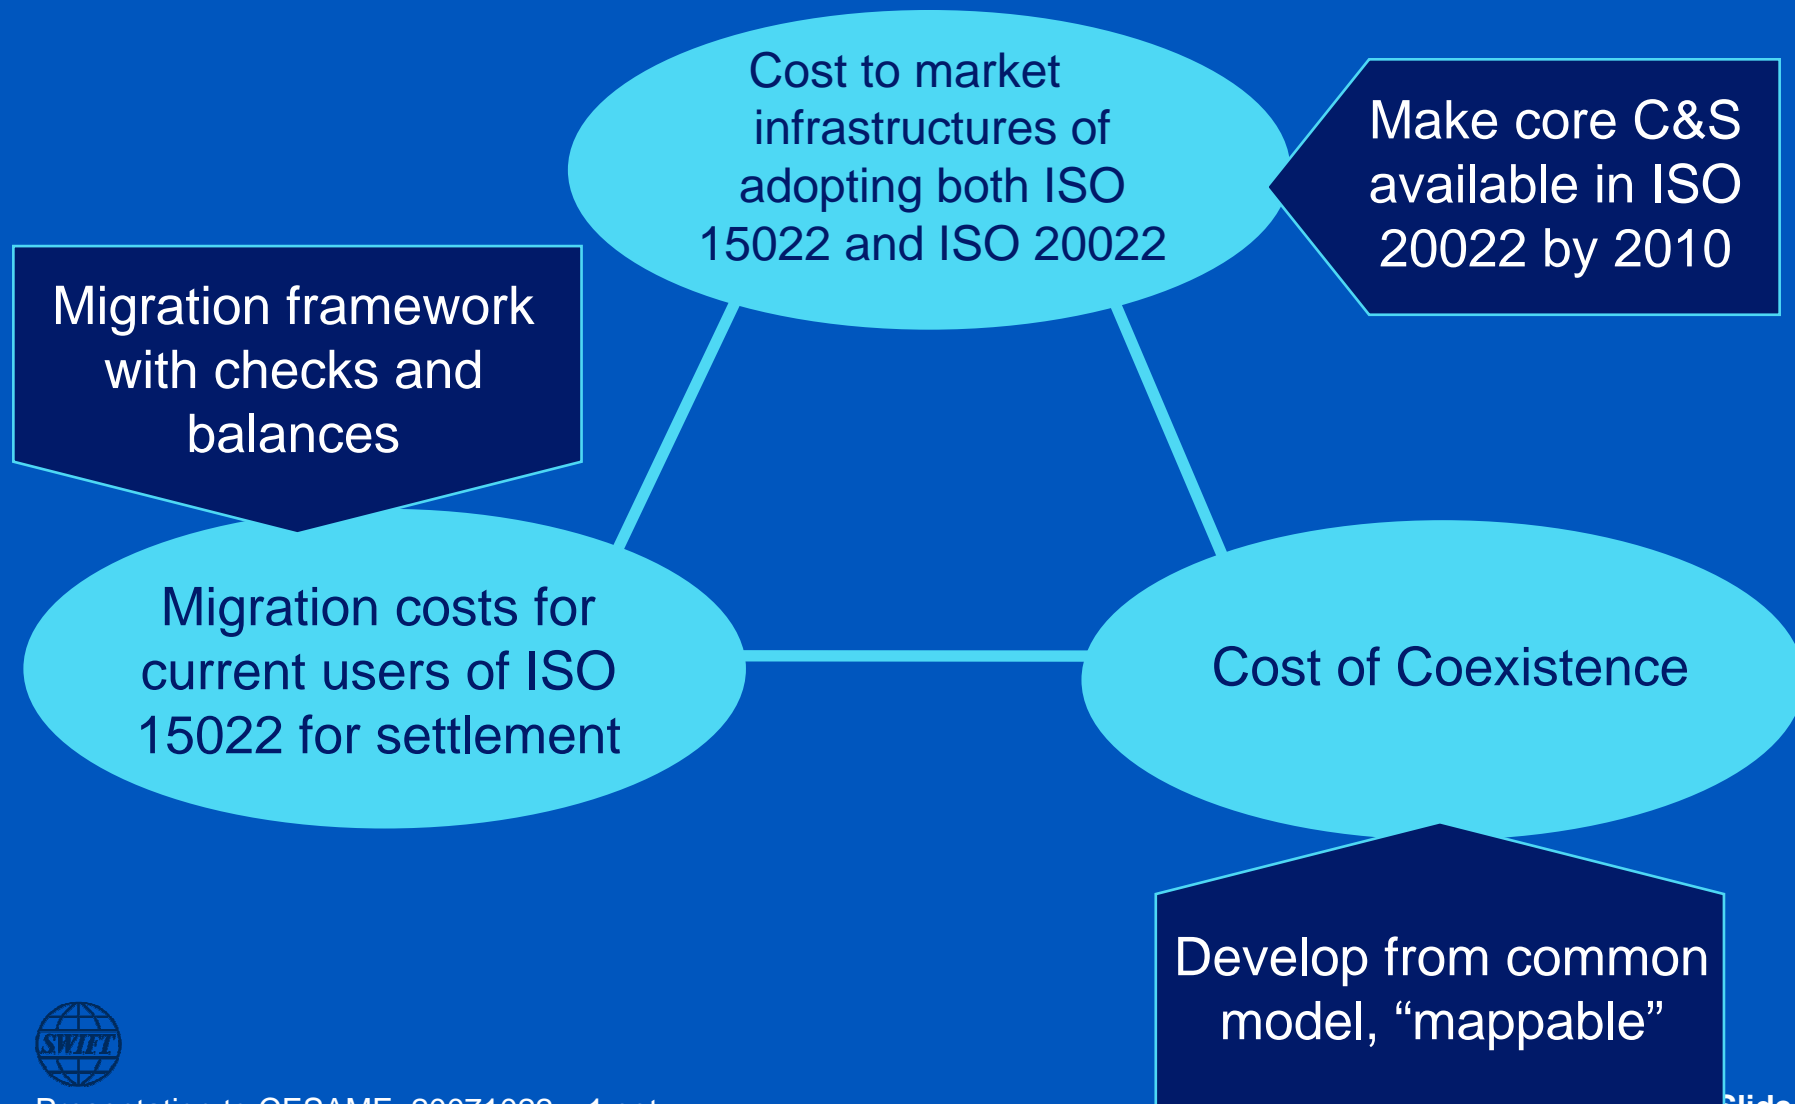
Cost to market infrastructures of adopting both ISO 15022 and ISO 20022

Make core C&S available in ISO 20022 by 2010

Migration framework with checks and balances

Migration costs for current users of ISO 15022 for settlement

Cost of Coexistence

Develop from common model, “mappable”

SWIFT

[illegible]

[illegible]